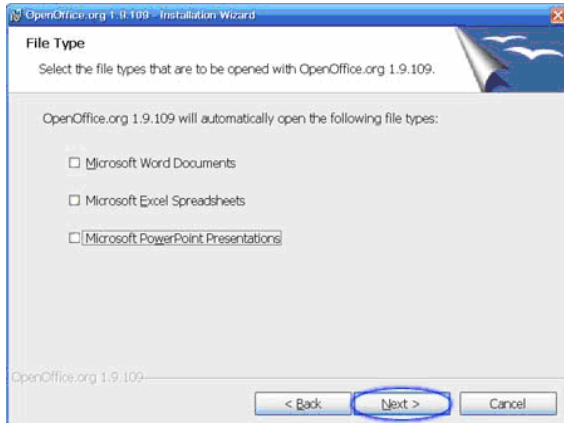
OpenOffice.org 1.9.109 - Installation Wizard

File Type

Select the file types that are to be opened with OpenOffice.org 1.9.109.

OpenOffice.org 1.9.109 will automatically open the following file types:

☐ Microsoft Word Documents

☐ Microsoft Excel Spreadsheets

☐ Microsoft PowerPoint Presentations

OpenOffice.org 1.9.109

< Back

Next >

Cancel